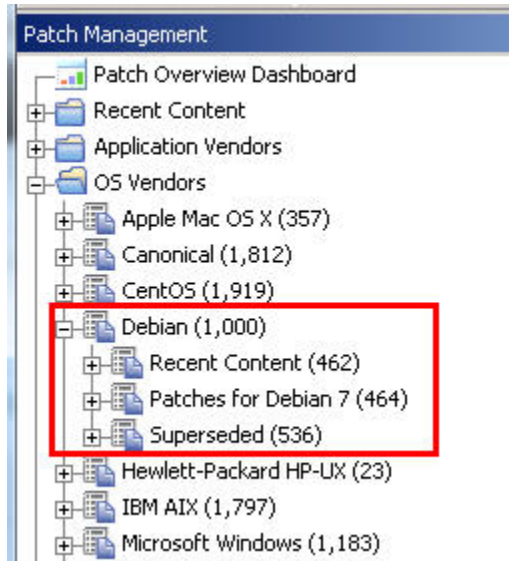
Patch Management

Patch Overview Dashboard
Recent Content
Application Vendors
OS Vendors
Apple Mac OS X (357)
Canonical (1,812)
CentOS (1,919)
Debian (1,000)
Recent Content (462)
Patches for Debian 7 (464)
Superseded (536)
Hewlett-Packard HP-UX (23)
IBM AIX (1,797)
Microsoft Windows (1,183)